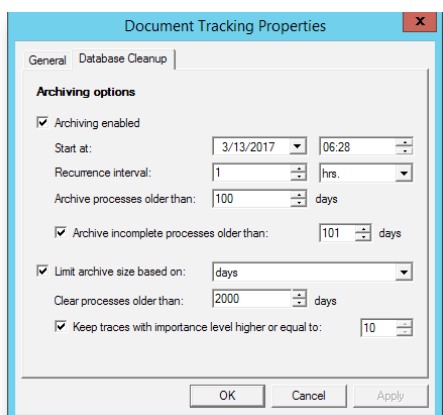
Document Tracking Properties

x

General | Database Cleanup

Archiving options

Archiving enabled

Start at: 3/13/2017 06:28

Recurrence interval: 1 hrs.

Archive processes older than: 100 days

Archive incomplete processes older than: 101 days

Limit archive size based on: days

Clear processes older than: 2000 days

Keep traces with importance level higher or equal to: 10

OK | Cancel | Apply